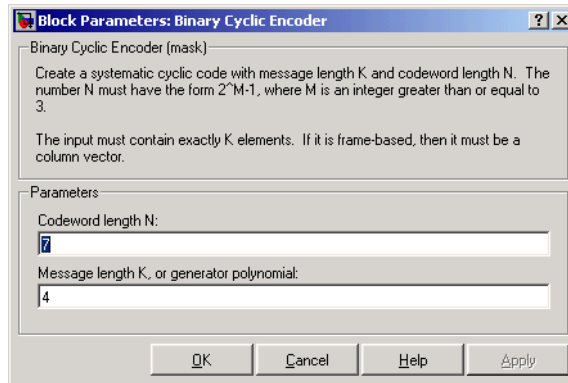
Block Parameters: Binary Cyclic Encoder

Binary Cyclic Encoder (mask)

Create a systematic cyclic code with message length K and codeword length N. The number N must have the form 2^M-1, where M is an integer greater than or equal to 3.

The input must contain exactly K elements. If it is frame-based, then it must be a column vector.

Parameters

Codeword length N:

7

Message length K, or generator polynomial:

4

OK Cancel Help Apply